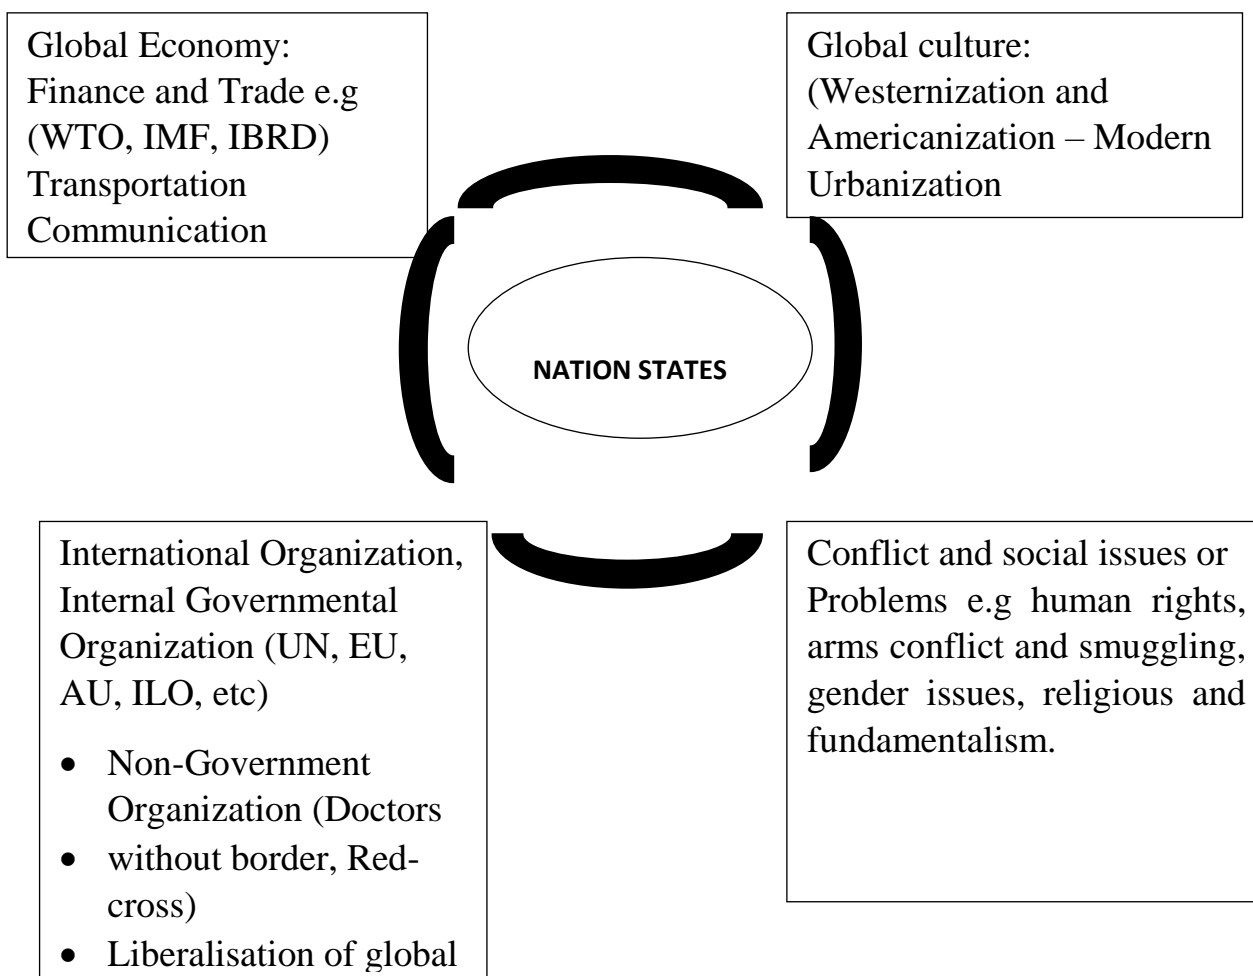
Global Economy: Finance and Trade e.g (WTO, IMF, IBRD) Transportation Communication

Global culture: (Westernization and Americanization – Modern Urbanization

NATION STATES

International Organization, Internal Governmental Organization (UN, EU, AU, ILO, etc)

- Non-Government Organization (Doctors
- without border, Red-cross)
- Liberalisation of global

Conflict and social issues or Problems e.g human rights, arms conflict and smuggling, gender issues, religious and fundamentalism.